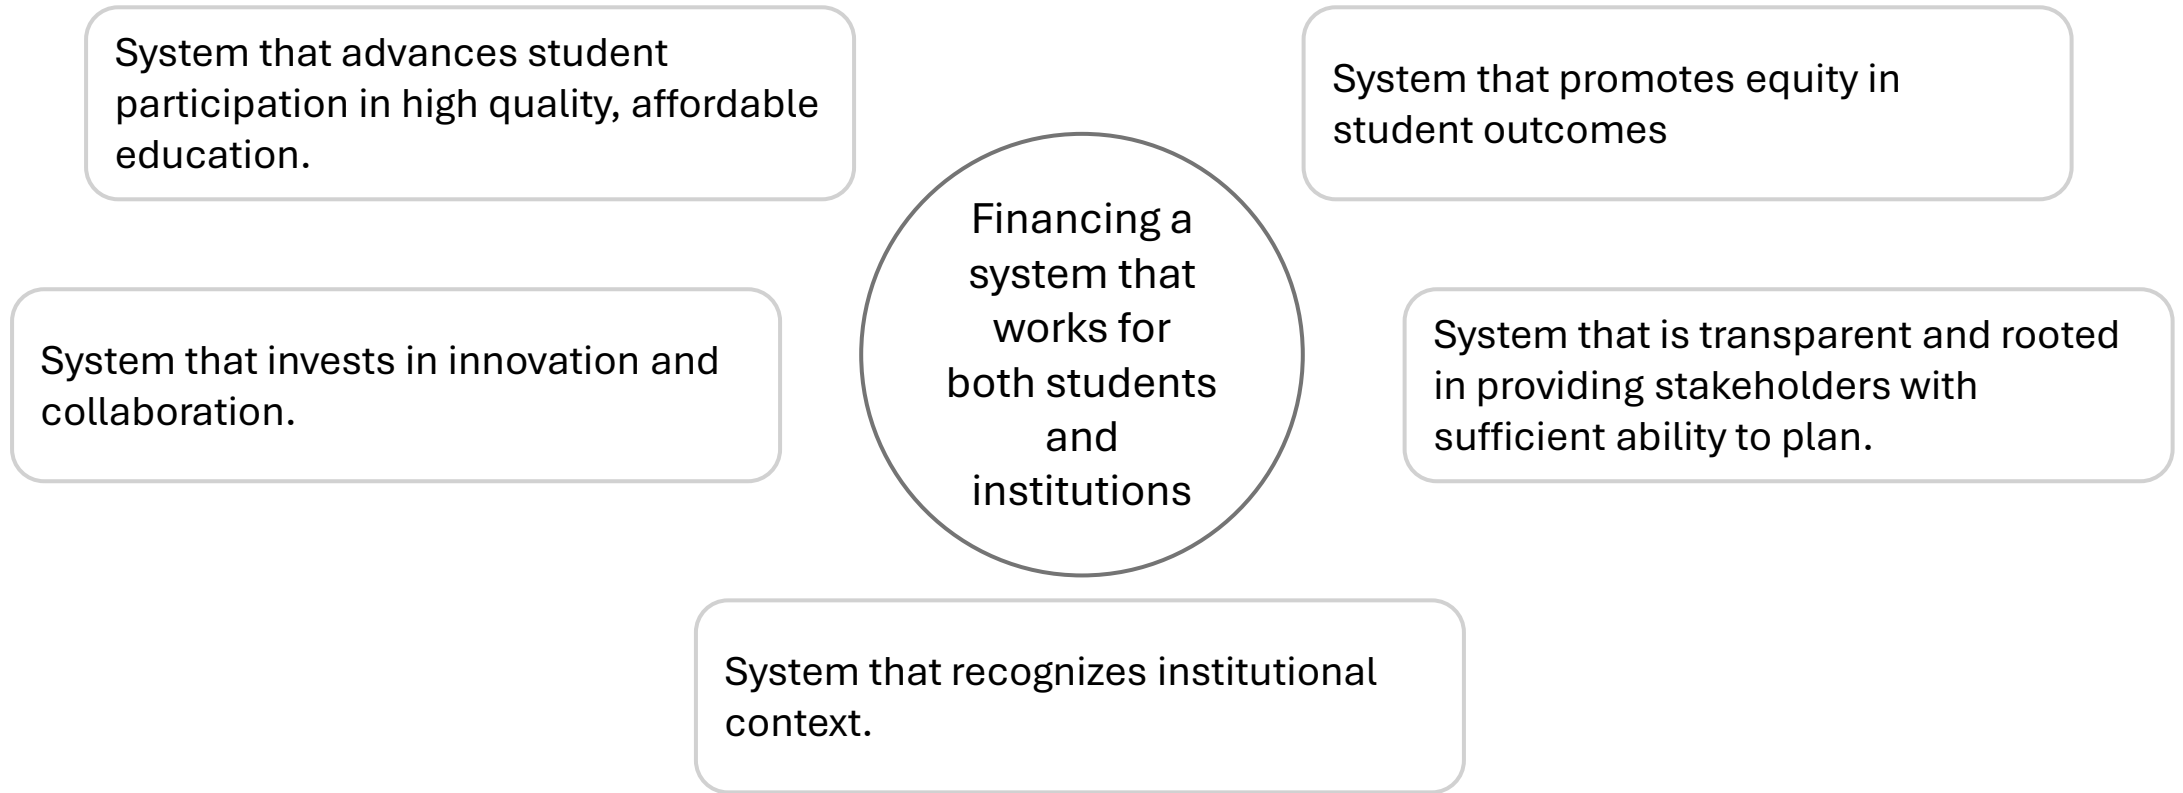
System that advances student participation in high quality, affordable education.

System that promotes equity in student outcomes

Financing a system that works for both students and institutions

System that invests in innovation and collaboration.

System that is transparent and rooted in providing stakeholders with sufficient ability to plan.

System that recognizes institutional context.